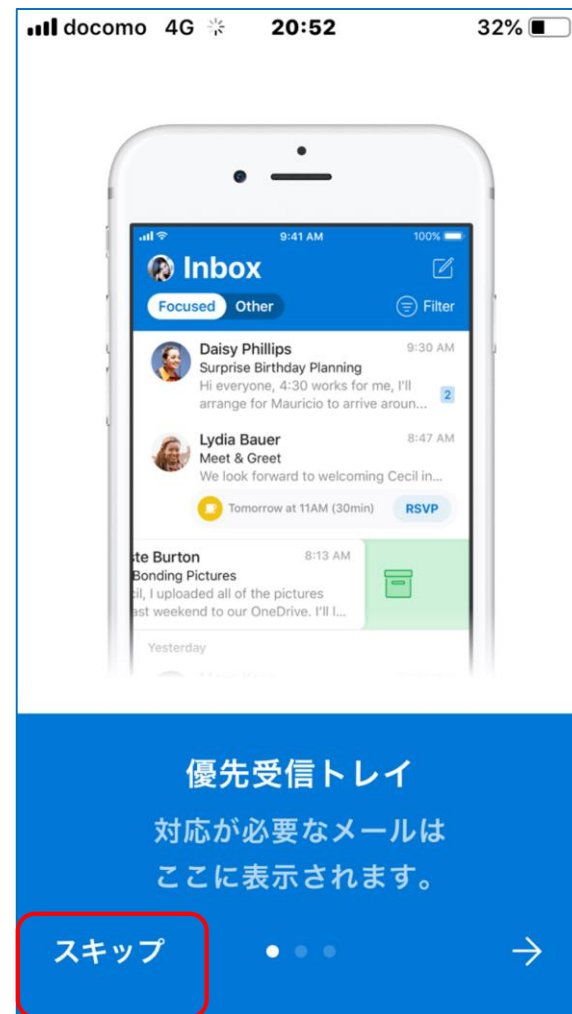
docomo 4G 20:52 32%

9:41 AM 100%

Inbox

Focused Other Filter

Daisy Phillips 9:30 AM
Surprise Birthday Planning
Hi everyone, 4:30 works for me, I'll arrange for Mauricio to arrive aroun... 2

Lydia Bauer 8:47 AM
Meet & Greet
We look forward to welcoming Cecil in...
Tomorrow at 11AM (30min) RSVP

ste Burton 8:13 AM
Bonding Pictures
cil, I uploaded all of the pictures ast weekend to our OneDrive. I'll l...

Yesterday

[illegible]

優先受信トレイ

対応が必要なメールは
ここに表示されます。

スキップ